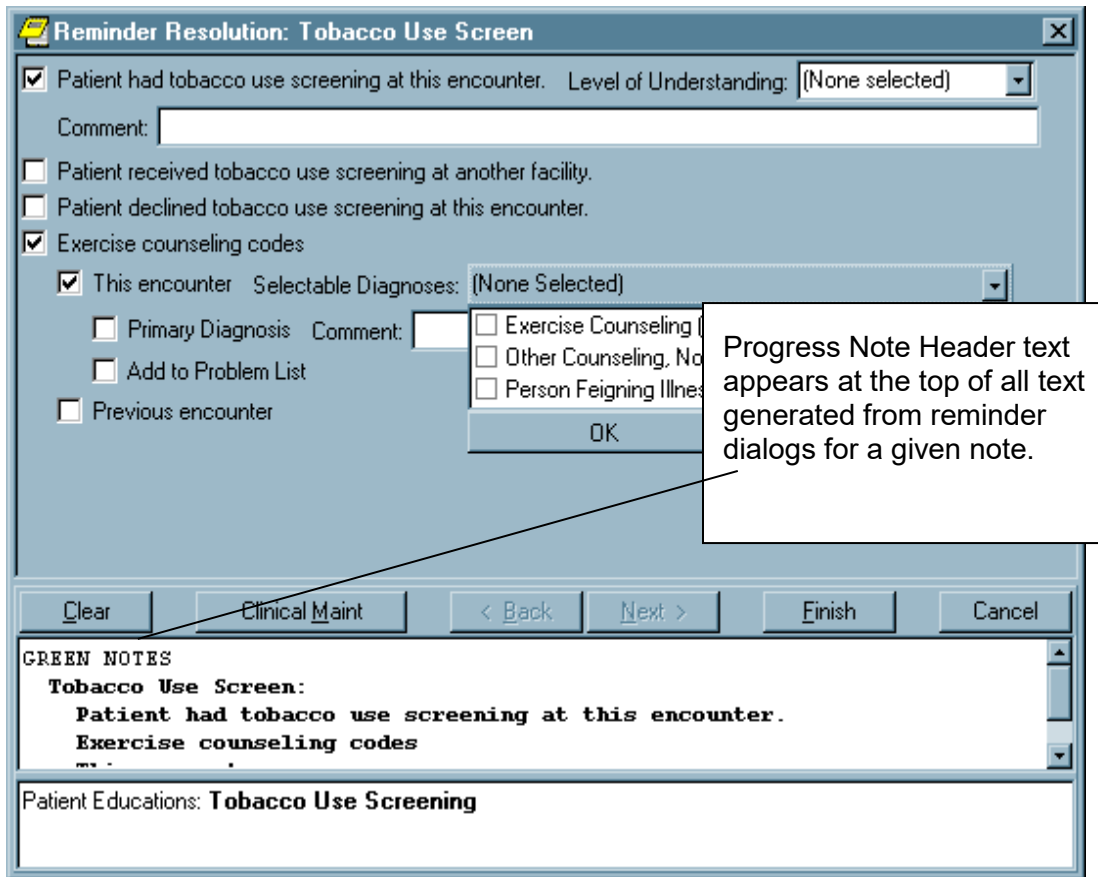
Reminder Resolution: Tobacco Use Screen

Patient had tobacco use screening at this encounter. Level of Understanding: (None selected)

Comment:

Patient received tobacco use screening at another facility.

Patient declined tobacco use screening at this encounter.

Exercise counseling codes

This encounter Selectable Diagnoses: (None Selected)

Primary Diagnosis Comment:

Add to Problem List

Previous encounter

Exercise Counseling (

Other Counseling, No

Person Feigning Illnes

OK

Progress Note Header text appears at the top of all text generated from reminder dialogs for a given note.

Clear Clinical Maint < Back Next > Finish Cancel

GREEN NOTES
Tobacco Use Screen:
Patient had tobacco use screening at this encounter.
Exercise counseling codes
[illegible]

Patient Educations: Tobacco Use Screening